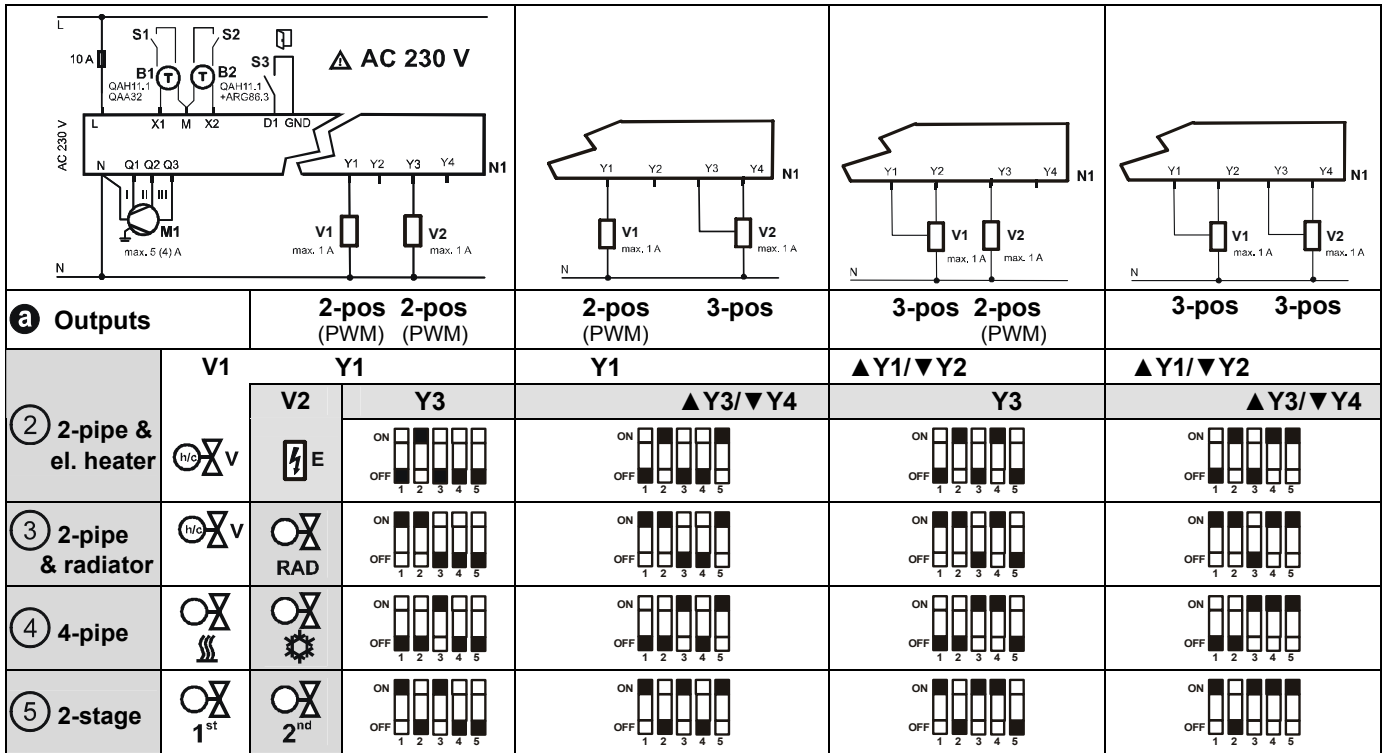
L
10 A
S1
S2
B1
B2
QAH11.1
QAA32
QAH11.1
+ARG86.3
S3
⚠ AC 230 V
AC 230 V
L X1 M X2 D1 GND
N Q1 Q2 Q3
I II III
M1
max. 5 (4) A
Y1 Y2 Y3 Y4
N1
V1
max. 1 A
V2
max. 1 A
N

Y1 Y2 Y3 Y4
N1
V1
max. 1 A
V2
max. 1 A
N

Y1 Y2 Y3 Y4
N1
V1
max. 1 A
V2
max. 1 A
N

Y1 Y2 Y3 Y4
N1
V1
max. 1 A
V2
max. 1 A
N

| a Outputs | | 2-pos (PWM) 2-pos (PWM) | 2-pos (PWM) 3-pos | 3-pos 2-pos (PWM) | 3-pos 3-pos |
|---|---|---|---|---|---|
| | V1 | Y1 | Y1 | ▲Y1/▼Y2 | ▲Y1/▼Y2 |
| | | V2 Y3 | ▲Y3/▼Y4 | Y3 | ▲Y3/▼Y4 |
| (2) 2-pipe & el. heater | h/c V | E | ON OFF 1 2 3 4 5 | ON OFF 1 2 3 4 5 | ON OFF 1 2 3 4 5 | ON OFF 1 2 3 4 5 |
| (3) 2-pipe & radiator | h/c V | RAD | ON OFF 1 2 3 4 5 | ON OFF 1 2 3 4 5 | ON OFF 1 2 3 4 5 | ON OFF 1 2 3 4 5 |
| (4) 4-pipe | | | ON OFF 1 2 3 4 5 | ON OFF 1 2 3 4 5 | ON OFF 1 2 3 4 5 | ON OFF 1 2 3 4 5 |
| (5) 2-stage | 1st | 2nd | ON OFF 1 2 3 4 5 | ON OFF 1 2 3 4 5 | ON OFF 1 2 3 4 5 | ON OFF 1 2 3 4 5 |